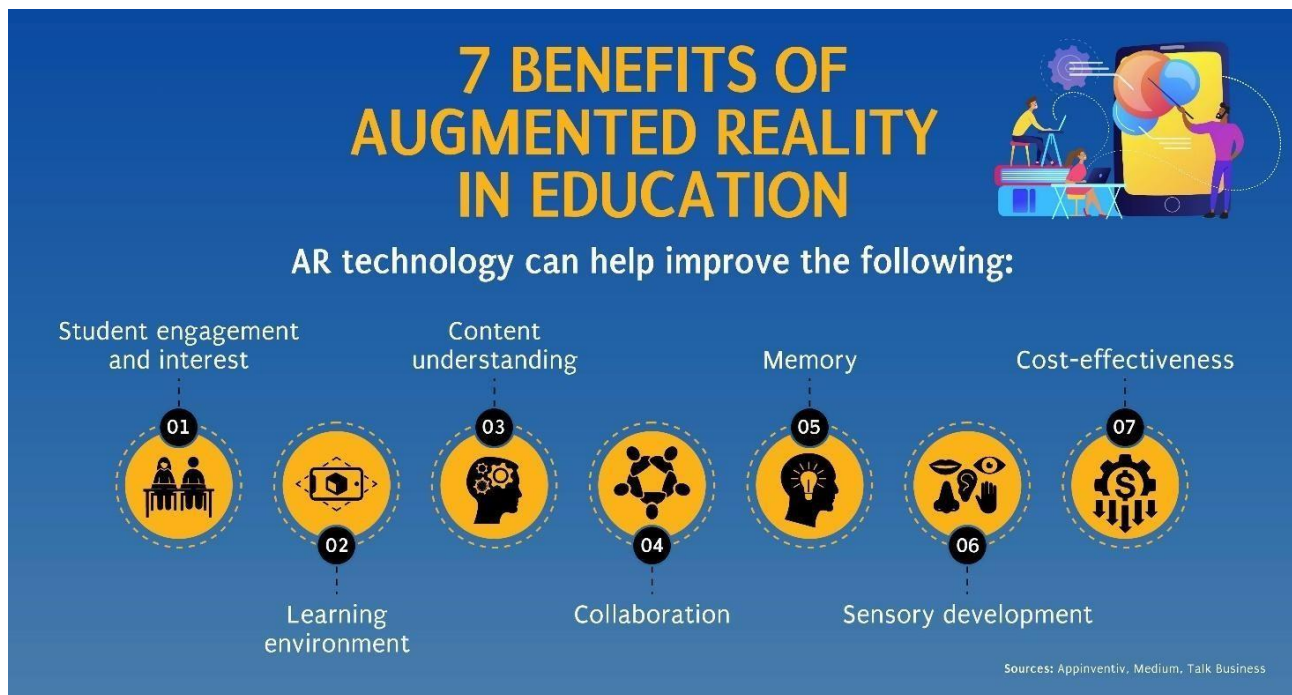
7 BENEFITS OF AUGMENTED REALITY IN EDUCATION

AR technology can help improve the following:

Student engagement and interest
01

02
Learning environment

Content understanding
03

04
Collaboration

Memory
05

06
Sensory development

Cost-effectiveness
07

Sources: Appinventiv, Medium, Talk Business